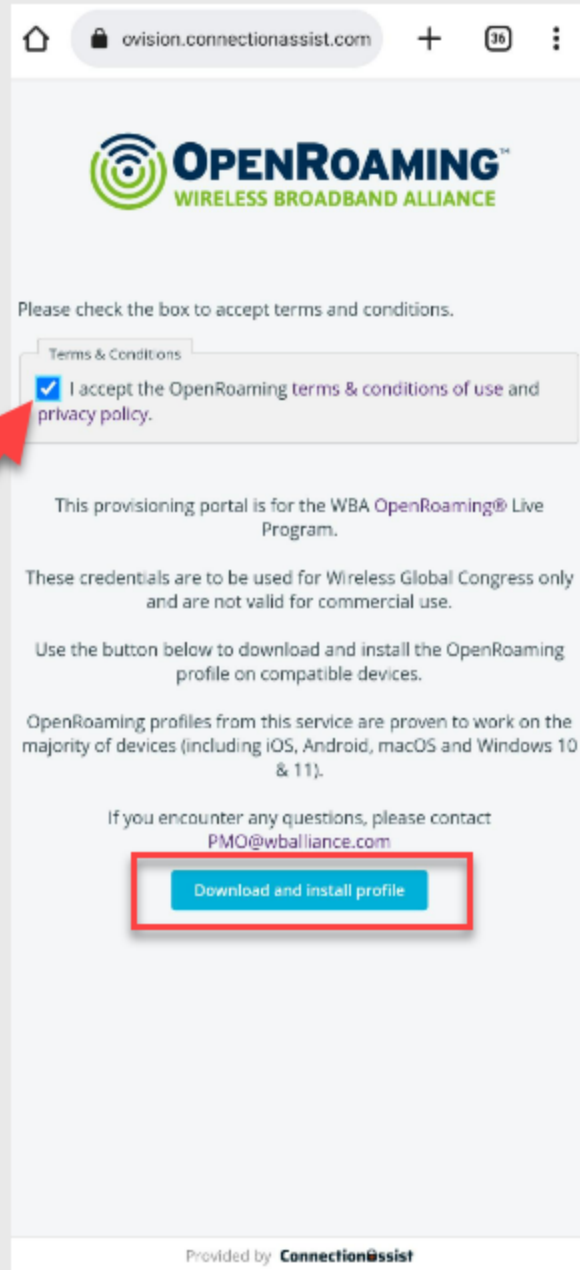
ovision.connectionassist.com

36

OPENROAMING™
WIRELESS BROADBAND ALLIANCE

Please check the box to accept terms and conditions.

Terms & Conditions

I accept the OpenRoaming terms & conditions of use and privacy policy.

This provisioning portal is for the WBA OpenRoaming® Live Program.

These credentials are to be used for Wireless Global Congress only and are not valid for commercial use.

Use the button below to download and install the OpenRoaming profile on compatible devices.

OpenRoaming profiles from this service are proven to work on the majority of devices (including iOS, Android, macOS and Windows 10 & 11).

If you encounter any questions, please contact PMO@wballiance.com

Download and install profile

Provided by ConnectionAssist